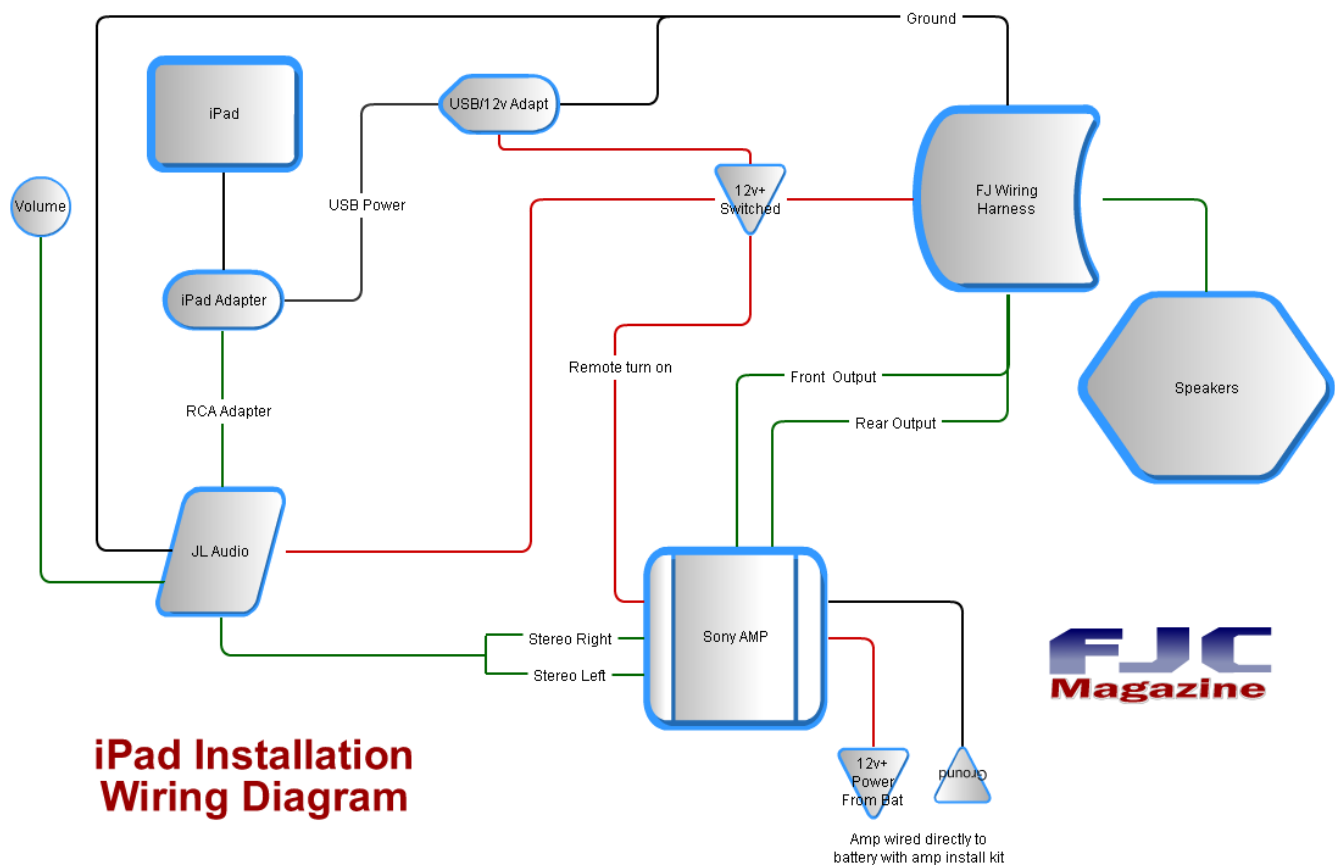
Ground

iPad

USB/12v Adapt

Volume

USB Power

12v+ Switched

FJ Wiring Harness

iPad Adapter

Speakers

Remote turn on

RCA Adapter

Front Output

Rear Output

JL Audio

Stereo Right

Sony AMP

Stereo Left

FJC Magazine

iPad Installation Wiring Diagram

12v+ Power From Bat

Ground

Amp wired directly to battery with amp install kit